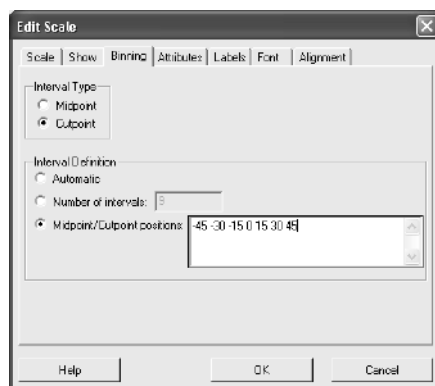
Edit Scale

Scale | Show | Binning | Attributes | Labels | Font | Alignment

Interval Type
Midpoint
Cutpoint

Interval Definition
Automatic
Number of intervals: 8
Midpoint/Cutpoint positions: -45 -30 -15 0 15 30 45

Help
OK
Cancel